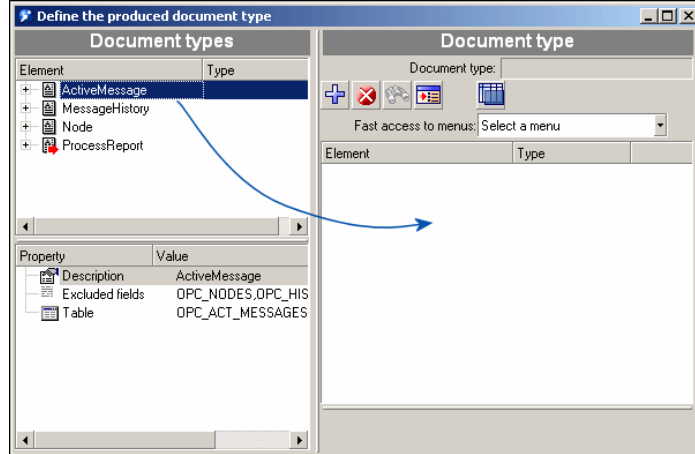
Define the produced document type

Document types

| Element | Type |
|---|---|
| ActiveMessage | |
| MessageHistory | |
| Node | |
| ProcessReport | |

| Property | Value |
|---|---|
| Description | ActiveMessage |
| Excluded fields | OPC_NODES,OPC_HIS |
| Table | OPC_ACT_MESSAGES |

Document type

Document type:

Fast access to menus: Select a menu

| Element | Type |
|---|---|